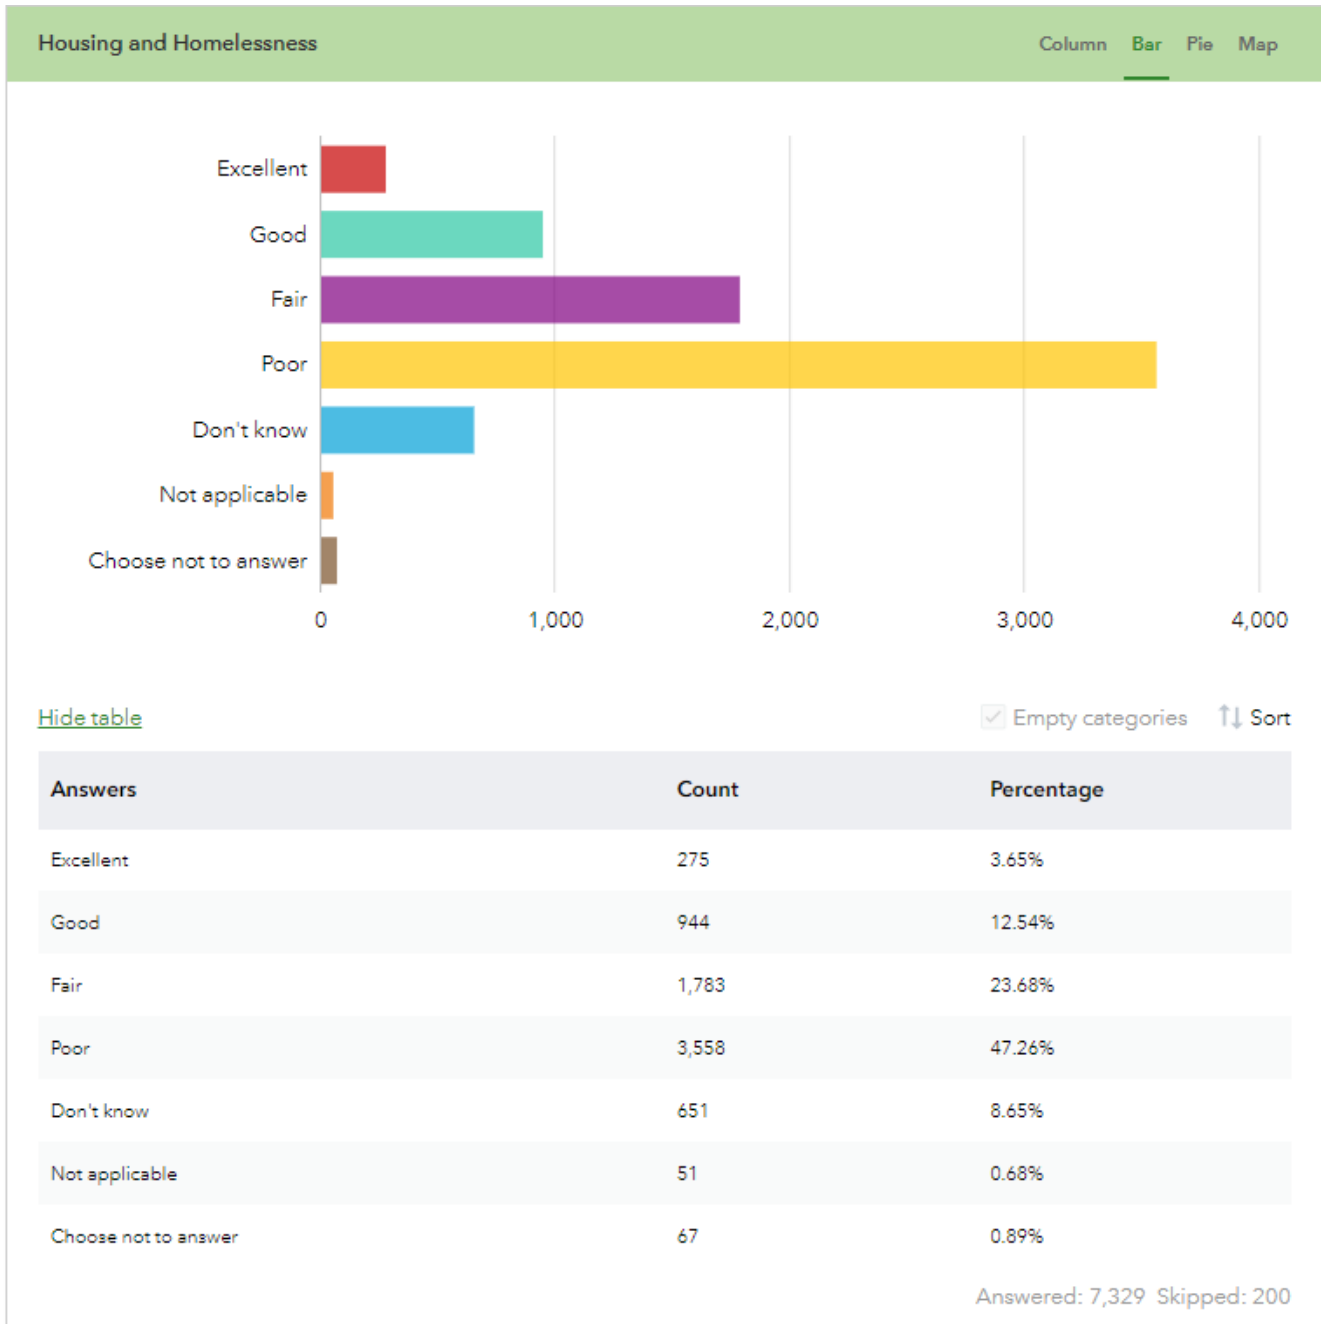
Housing and Homelessness

Column Bar Pie Map

Excellent
Good
Fair
Poor
Don't know
Not applicable
Choose not to answer

0 1,000 2,000 3,000 4,000

Hide table

Empty categories Sort

| Answers | Count | Percentage |
|---|---|---|
| Excellent | 275 | 3.65% |
| Good | 944 | 12.54% |
| Fair | 1,783 | 23.68% |
| Poor | 3,558 | 47.26% |
| Don't know | 651 | 8.65% |
| Not applicable | 51 | 0.68% |
| Choose not to answer | 67 | 0.89% |

Answered: 7,329 Skipped: 200